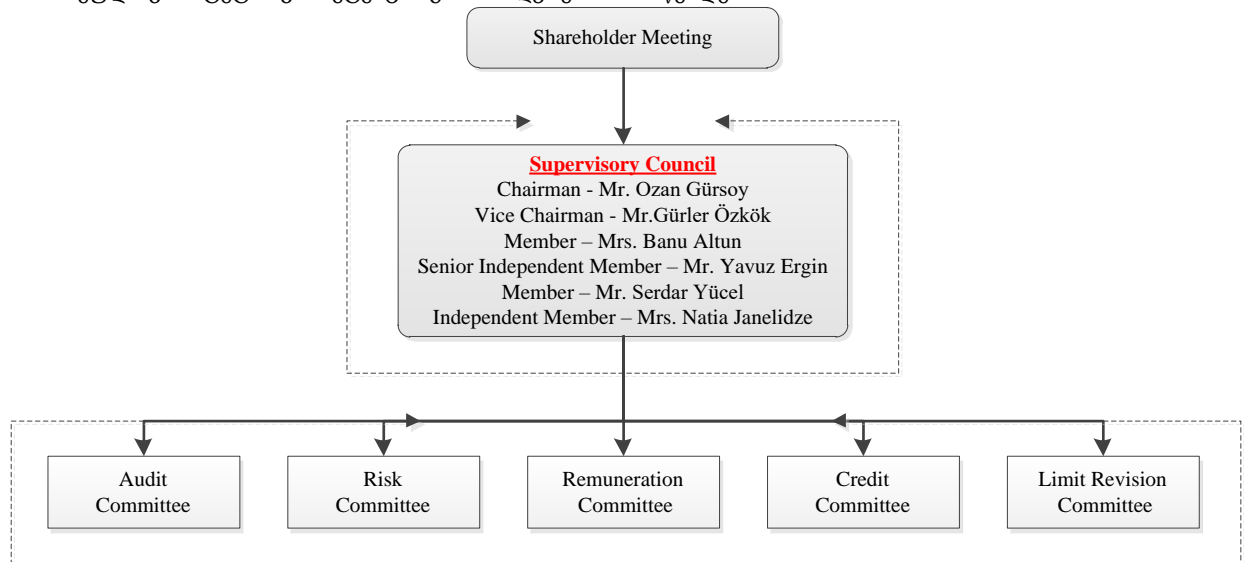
Shareholder Meeting

Supervisory Council
Chairman - Mr. Ozan Gürsoy
Vice Chairman - Mr.Gürler Özkök
Member – Mrs. Banu Altun
Senior Independent Member – Mr. Yavuz Ergin
Member – Mr. Serdar Yücel
Independent Member – Mrs. Natia Janelidze

Audit Committee

Risk Committee

Remuneration Committee

Credit Committee

Limit Revision Committee